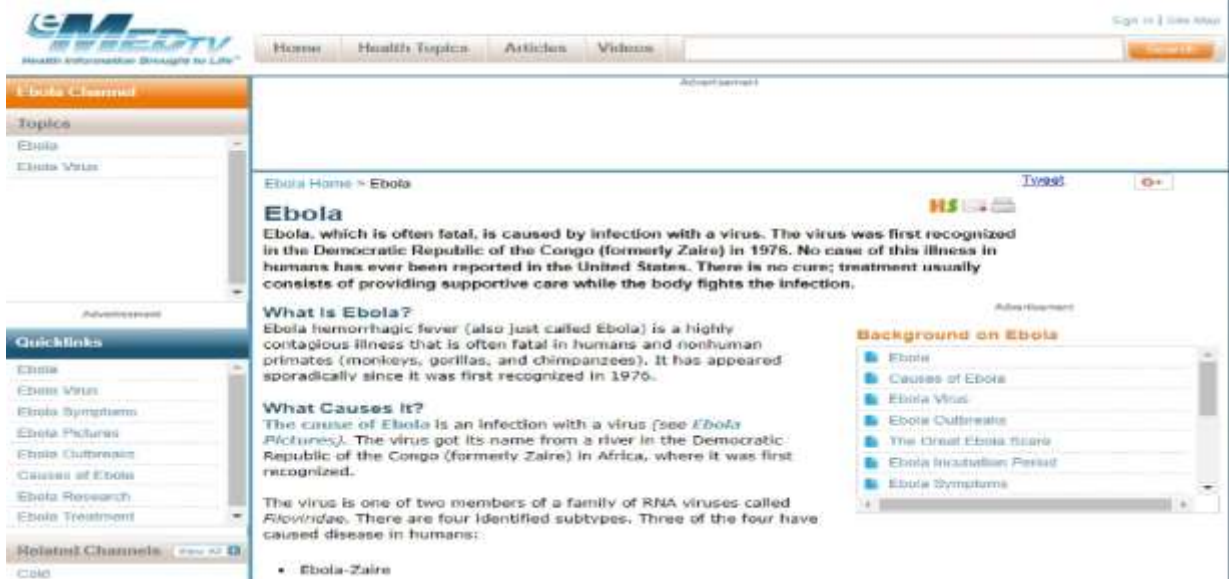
eMedTV
Health Information Brought to Life

Sign In | Site Map

Home | Health Topics | Articles | Videos

Search

Ebola Channel

Topics

Ebola
Ebola Virus

Advertisement

Quicklinks

Ebola
Ebola Virus
Ebola Symptoms
Ebola Pictures
Ebola Outbreaks
Causes of Ebola
Ebola Research
Ebola Treatment

Related Channels View All

Cold

Advertisement

Ebola Home > Ebola

Tweet

G+

Ebola

Ebola, which is often fatal, is caused by infection with a virus. The virus was first recognized in the Democratic Republic of the Congo (formerly Zaire) in 1976. No case of this illness in humans has ever been reported in the United States. There is no cure; treatment usually consists of providing supportive care while the body fights the infection.

What Is Ebola?

Ebola hemorrhagic fever (also just called Ebola) is a highly contagious illness that is often fatal in humans and nonhuman primates (monkeys, gorillas, and chimpanzees). It has appeared sporadically since it was first recognized in 1976.

What Causes It?

The cause of Ebola is an infection with a virus (see Ebola Pictures). The virus got its name from a river in the Democratic Republic of the Congo (formerly Zaire) in Africa, where it was first recognized.

The virus is one of two members of a family of RNA viruses called Filoviridae. There are four identified subtypes. Three of the four have caused disease in humans:

• Ebola-Zaire

Advertisement

Background on Ebola

Ebola
Causes of Ebola
Ebola Virus
Ebola Outbreaks
The Great Ebola Scare
Ebola Incubation Period
Ebola Symptoms